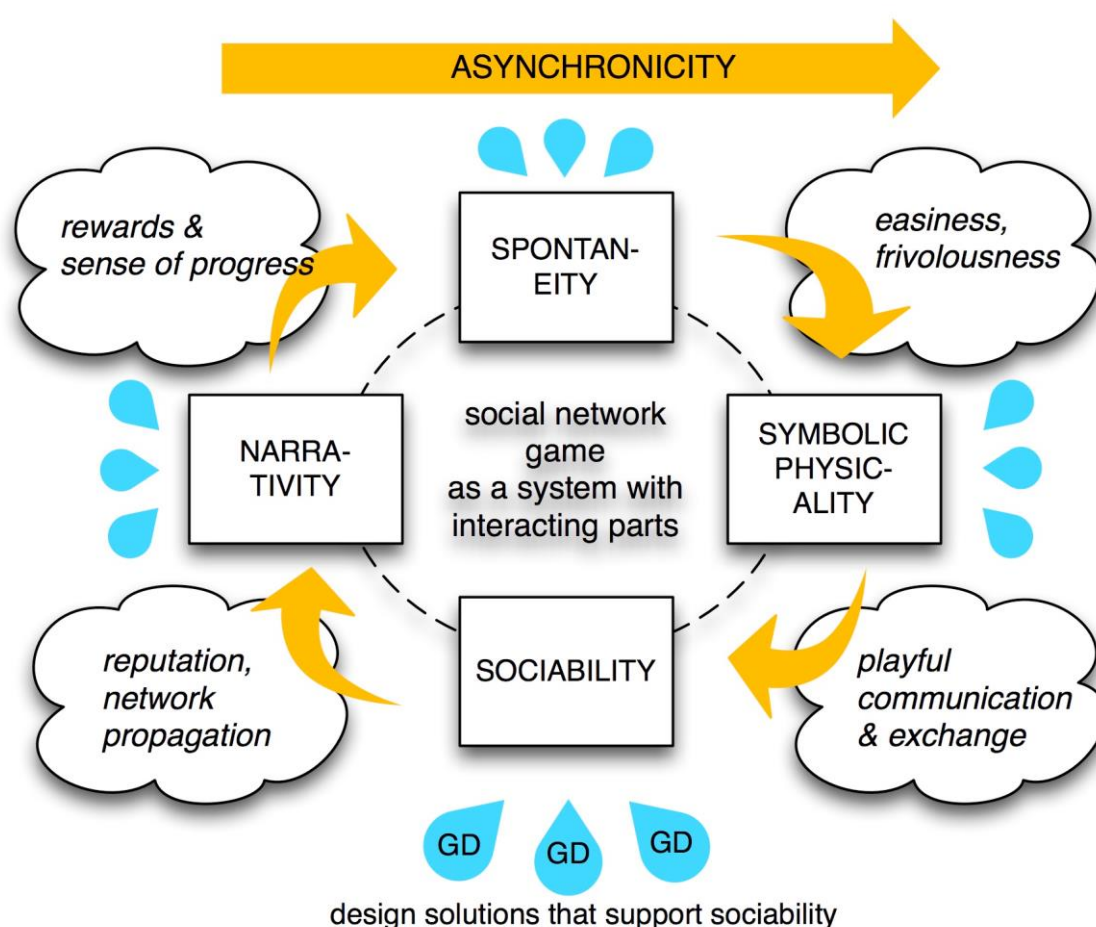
ASYNCHRONICITY

rewards & sense of progress

SPONTAN-EITY

easiness, frivolousness

NARRA-TIVITY

social network game as a system with interacting parts

SYMBOLIC PHYSIC-ALITY

SOCIABILITY

reputation, network propagation

playful communication & exchange

GD GD GD

design solutions that support sociability